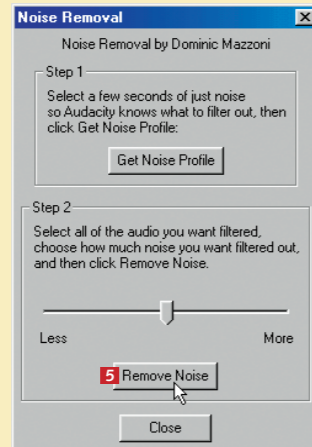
Noise Removal

Noise Removal by Dominic Mazzoni

Step 1

Select a few seconds of just noise so Audacity knows what to filter out, then click Get Noise Profile:

Get Noise Profile

Step 2

Select all of the audio you want filtered, choose how much noise you want filtered out, and then click Remove Noise.

Less

More

5

Remove Noise

Close